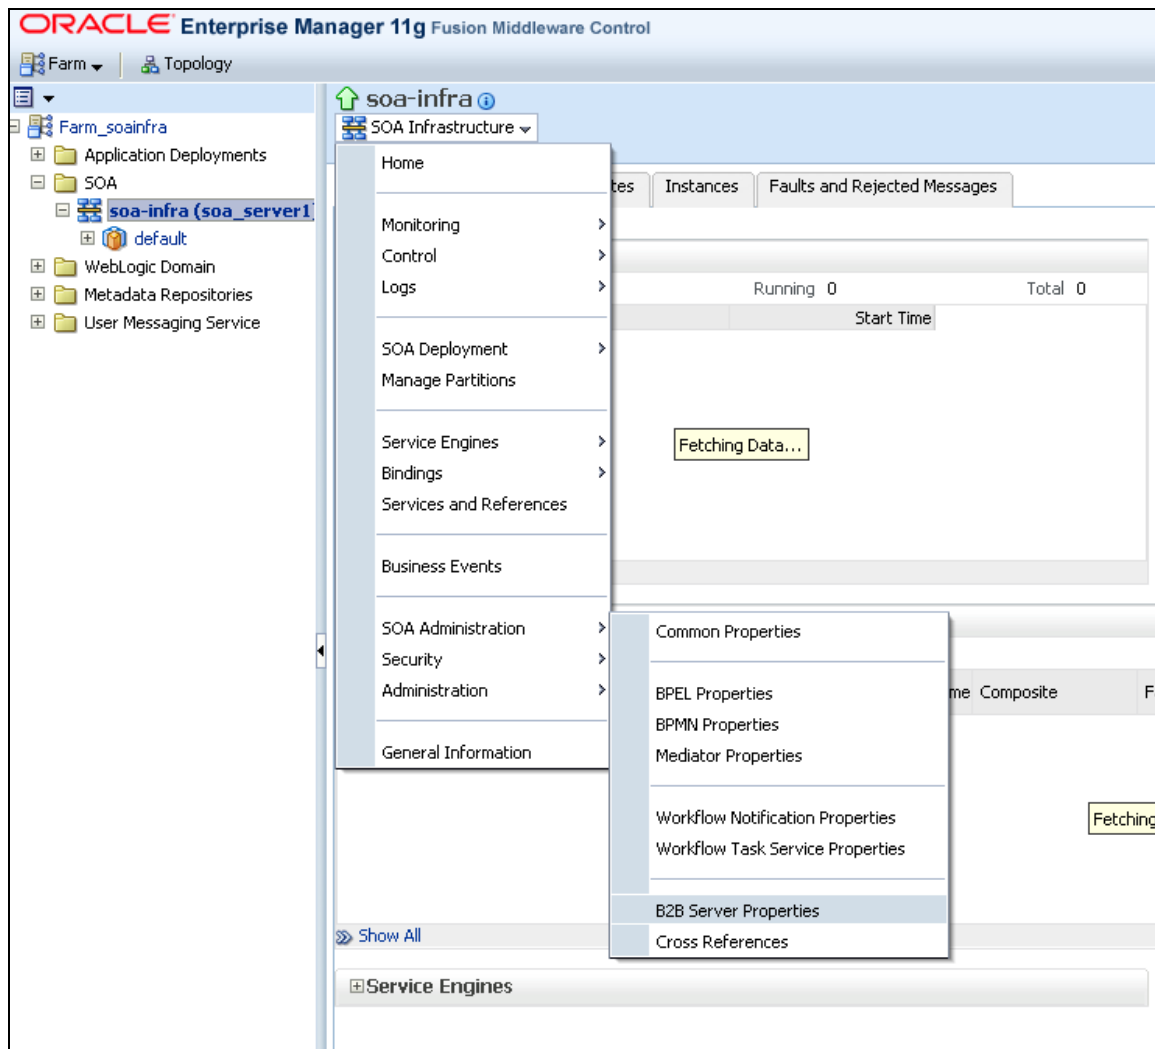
ORACLE Enterprise Manager 11g Fusion Middleware Control

Farm Topology

Farm_soainfra
Application Deployments
SOA
soa-infra (soa_server1)
default
WebLogic Domain
Metadata Repositories
User Messaging Service

soa-infra
SOA Infrastructure

Home

Monitoring
Control
Logs

SOA Deployment
Manage Partitions

Service Engines
Bindings
Services and References

Business Events

SOA Administration
Security
Administration

General Information

tes Instances Faults and Rejected Messages

Running 0 Total 0
Start Time

Fetching Data...

Common Properties

BPEL Properties
BPMN Properties
Mediator Properties

Workflow Notification Properties
Workflow Task Service Properties

B2B Server Properties
Cross References

me Composite F

Fetching

Show All

Service Engines